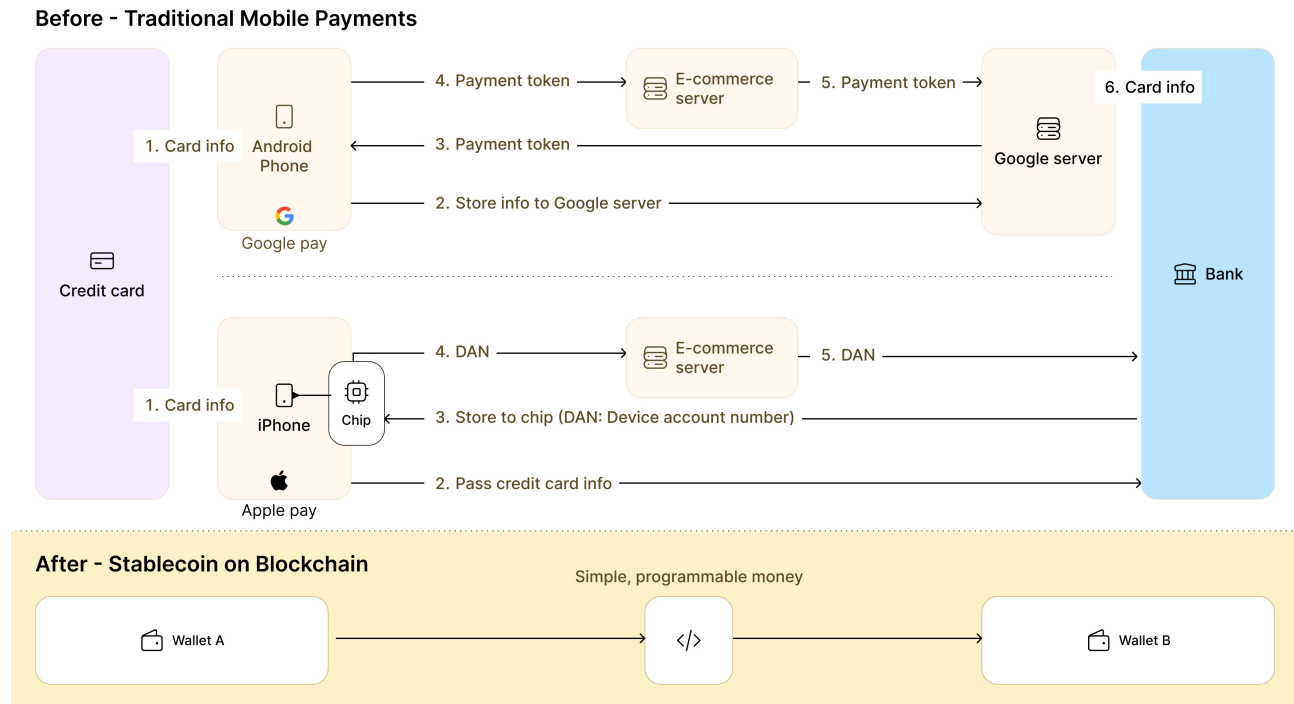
Before - Traditional Mobile Payments

Credit card

1. Card info

Android Phone

Google pay

4. Payment token

E-commerce server

5. Payment token

Google server

6. Card info

3. Payment token

2. Store info to Google server

Bank

1. Card info

iPhone

Chip

Apple pay

4. DAN

E-commerce server

5. DAN

3. Store to chip (DAN: Device account number)

2. Pass credit card info

After - Stablecoin on Blockchain

Simple, programmable money

Wallet A

</>

Wallet B